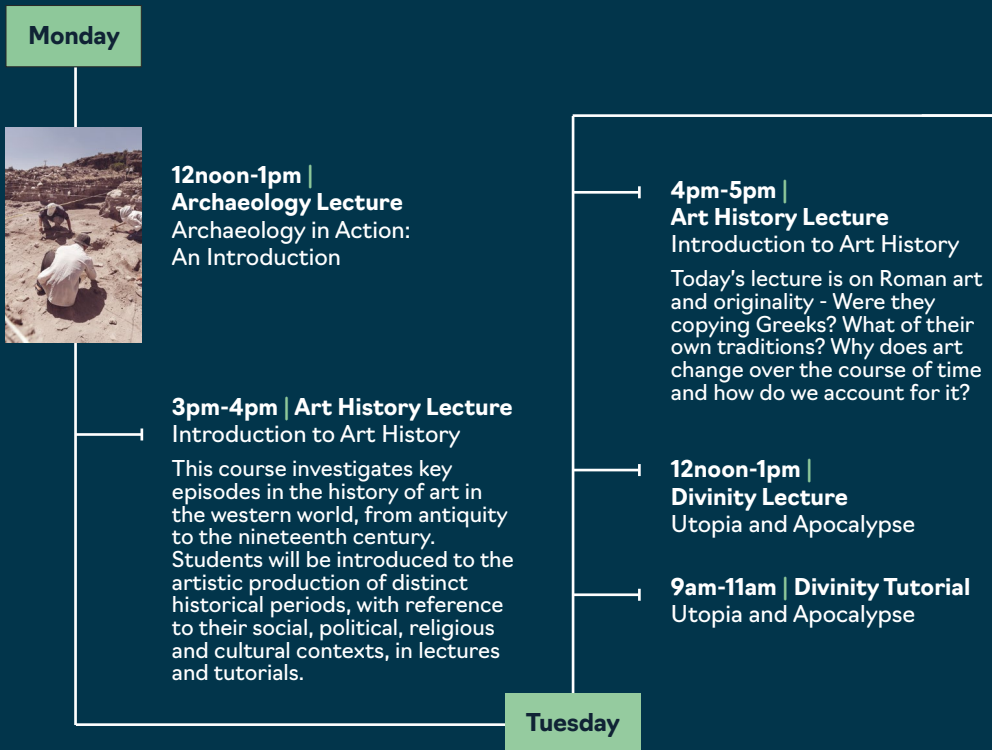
Monday

12noon-1pm | Archaeology Lecture
Archaeology in Action: An Introduction

3pm-4pm | Art History Lecture
Introduction to Art History

This course investigates key episodes in the history of art in the western world, from antiquity to the nineteenth century. Students will be introduced to the artistic production of distinct historical periods, with reference to their social, political, religious and cultural contexts, in lectures and tutorials.

Tuesday

9am-11am | Divinity Tutorial
Utopia and Apocalypse

12noon-1pm | Divinity Lecture
Utopia and Apocalypse

4pm-5pm | Art History Lecture
Introduction to Art History

Today's lecture is on Roman art and originality - Were they copying Greeks? What of their own traditions? Why does art change over the course of time and how do we account for it?